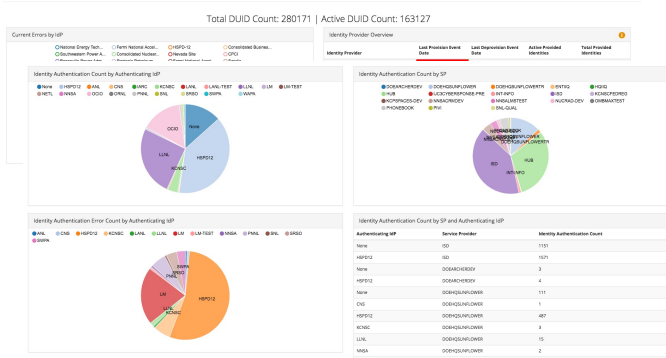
Total DUID Count: 280171 | Active DUID Count: 163127

Current Errors by IdP

National Energy Tech... Fermi National Accel... HSPD12 Consolidated Busine...
Southwestern Power A... Consolidated Nuclear... Nevada Site CPCI

Identity Provider Overview

| Identity Provider | Last Provision Event Date | Last Deprovision Event Date | Active Provided Identities | Total Provided Identities |
|---|---|---|---|---|

Identity Authentication Count by Authenticating IdP

None HSPD12 ANL CNS IARC KCNSC LANL LANL-TEST LLNL LM LM-TEST NETL NNSA OCIO ORNL PNNL SNL SRSO SWPA WAPA

None
OCIO
LLNL
KCNSC
HSPD12

Identity Authentication Count by SP

DOEARCHERDEV DOEHQSUNFLOWER DOEHQSUNFLOWERTR ENTIQ HQIIQ HUB ISD KCNSCPEDREG KCPSPACES-DEV LIC3CYBERSPONSE.PRE INT-INFO NNSAORGDEV NNSAUWTEST NUCRAD-DEV OMBMAXTEST PHONEBOOK RWI SNL-QUAL

ISD
HUB
INT-INFO
DOEHQSUNFLOWER

Identity Authentication Error Count by Authenticating IdP

ANL CNS HSPD12 KCNSC LANL LLNL LM LM-TEST NNSA PNNL SNL SRSO SWPA

HSPD12
LM
PNNL
SWPA
LLNL
KCNSC

Identity Authentication Count by SP and Authenticating IdP

| Authenticating IdP | Service Provider | Identity Authentication Count |
|---|---|---|
| None | ISD | 1151 |
| HSPD12 | ISD | 1571 |
| None | DOEARCHERDEV | 3 |
| HSPD12 | DOEARCHERDEV | 4 |
| None | DOEHQSUNFLOWER | 111 |
| CNS | DOEHQSUNFLOWER | 1 |
| HSPD12 | DOEHQSUNFLOWER | 487 |
| KCNSC | DOEHQSUNFLOWER | 3 |
| LLNL | DOEHQSUNFLOWER | 15 |
| NNSA | DOEHQSUNFLOWER | 2 |